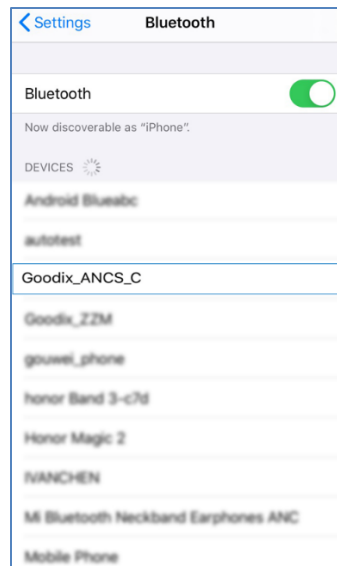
Settings

Bluetooth

Bluetooth

Now discoverable as "iPhone".

DEVICES

Android Blueabc

autotest

Goodix_ANCS_C

Goodix_ZZM

gouwei_phone

honor Band 3-c7d

Honor Magic 2

IVANCHEN

Mi Bluetooth Neckband Earphones ANC

Mobile Phone